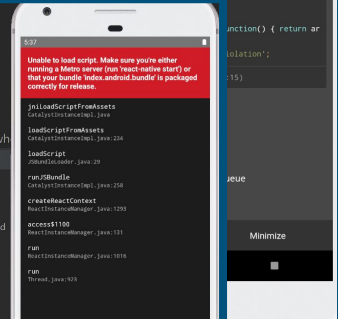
5:37

Unable to load script. Make sure you're either running a Metro server (run 'react-native start') or that your bundle 'index.android.bundle' is packaged correctly for release.

jniLoadScriptFromAssets
CatalystInstanceImpl.java

loadScriptFromAssets
CatalystInstanceImpl.java:234

loadScript
JSBundleLoader.java:29

runJSBundle
CatalystInstanceImpl.java:258

createReactContext
ReactInstanceManager.java:1293

access$1100
ReactInstanceManager.java:131

run
ReactInstanceManager.java:1016

run
Thread.java:929

unction() { return ar

olation';

:15)

ueue

Minimize